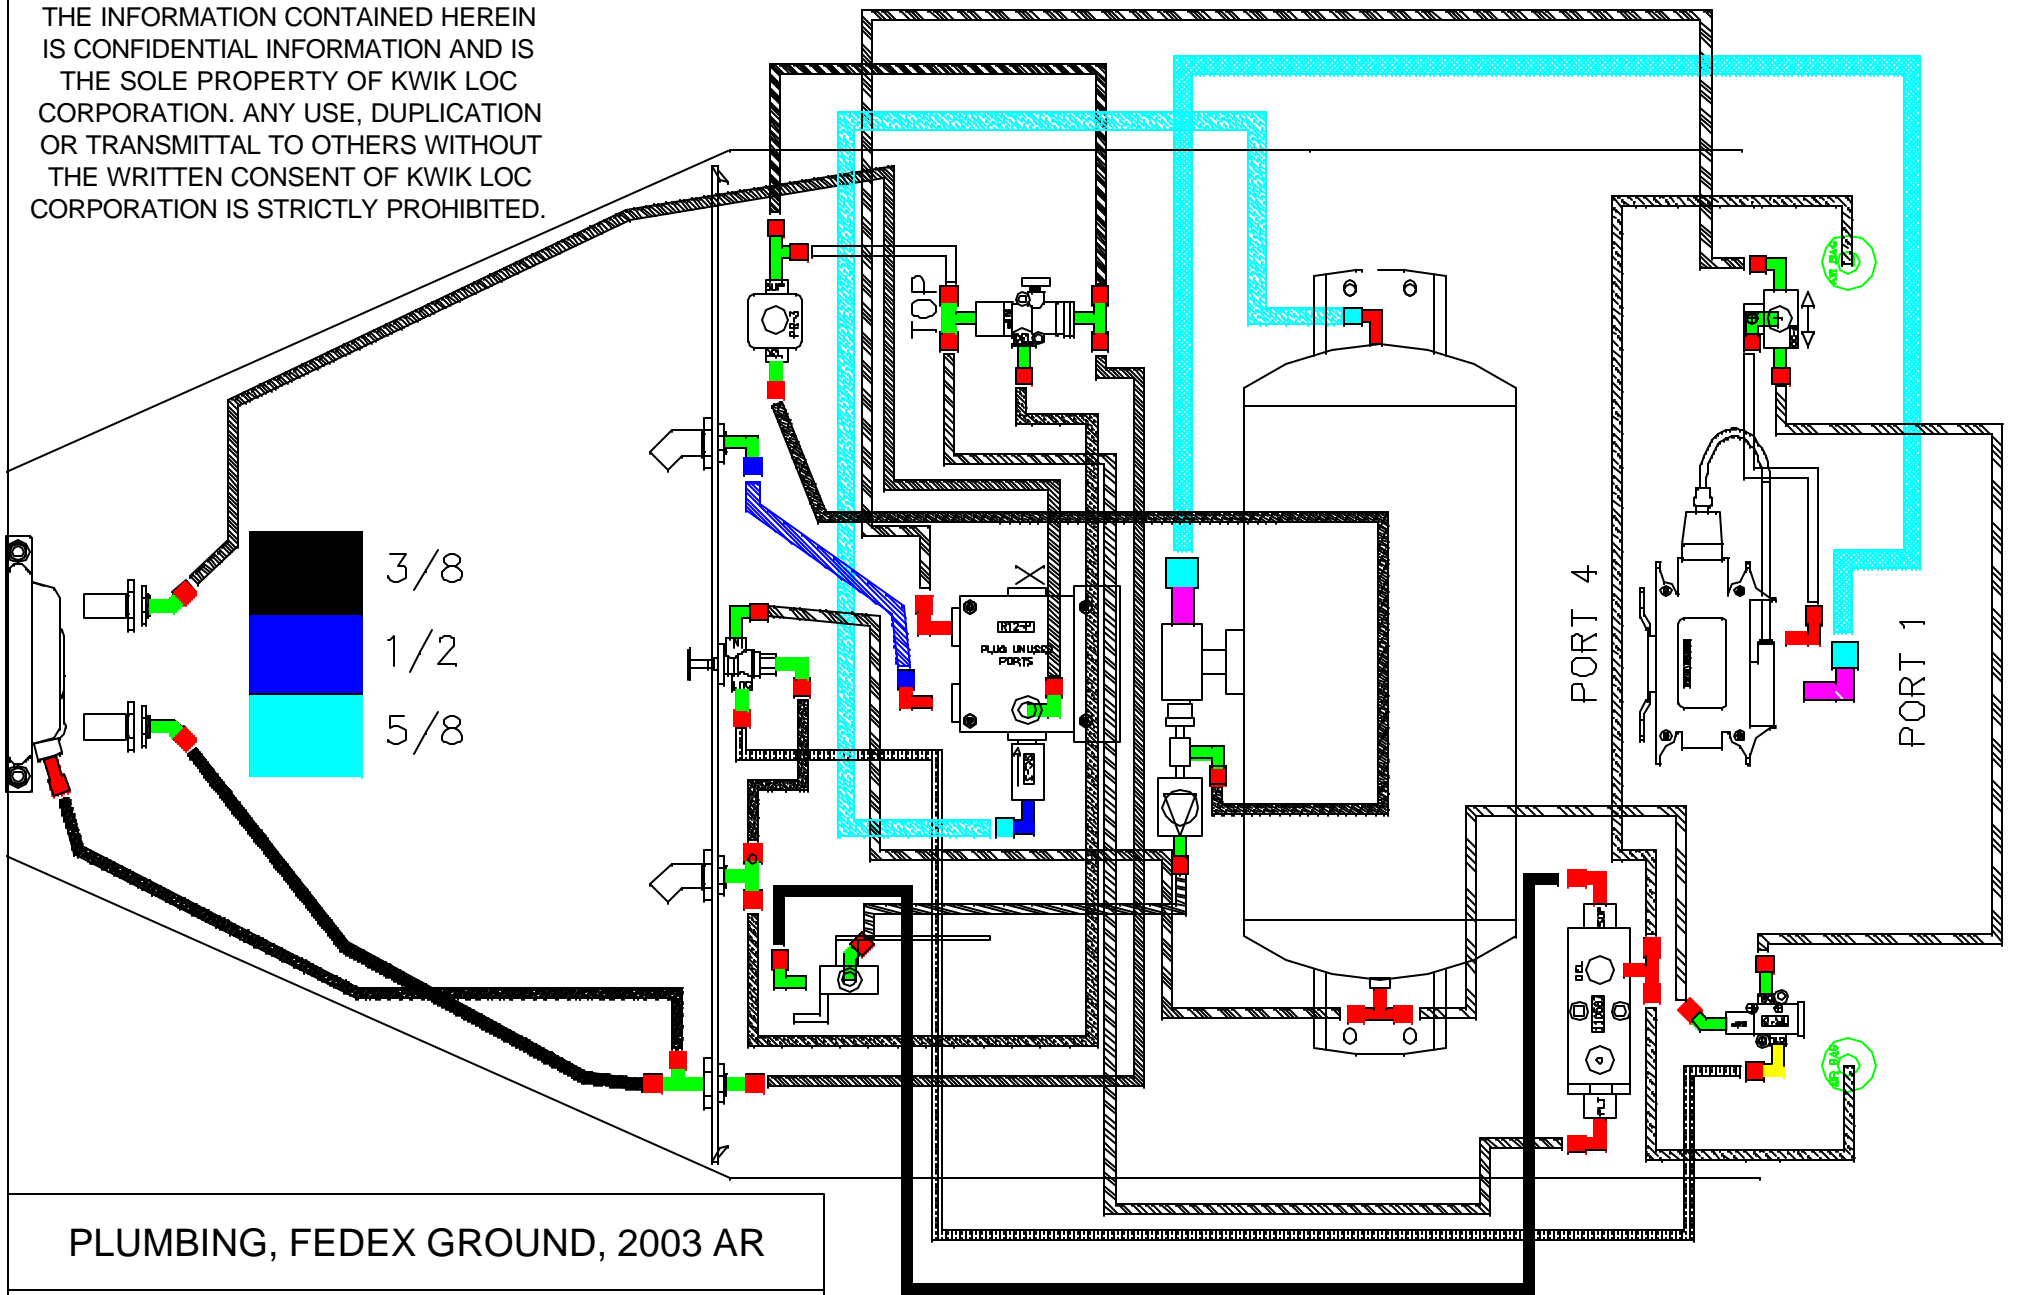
THE INFORMATION CONTAINED HEREIN IS CONFIDENTIAL INFORMATION AND IS THE SOLE PROPERTY OF KWIK LOC CORPORATION. ANY USE, DUPLICATION OR TRANSMITTAL TO OTHERS WITHOUT THE WRITTEN CONSENT OF KWIK LOC CORPORATION IS STRICTLY PROHIBITED.

3/8

1/2

5/8

TOP

PLUG UNUSED PORTS

PORT 4

PORT 1

PLUMBING, FEDEX GROUND, 2003 AR